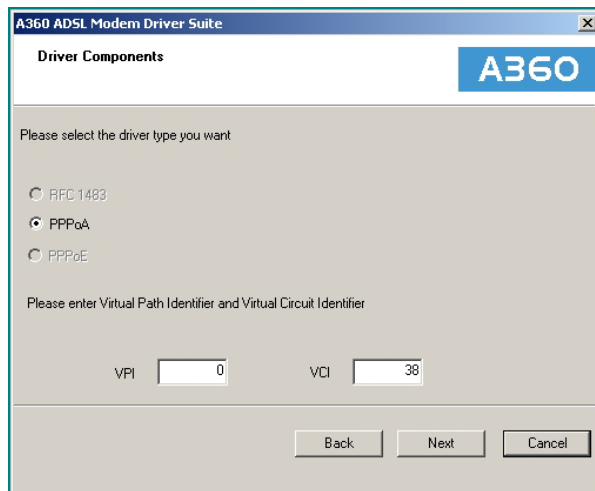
A360 ADSL Modem Driver Suite

Driver Components

A360

Please select the driver type you want

RFC 1483

PPPoA

PPPoE

Please enter Virtual Path Identifier and Virtual Circuit Identifier

VPI 0 VCI 38

Back Next Cancel